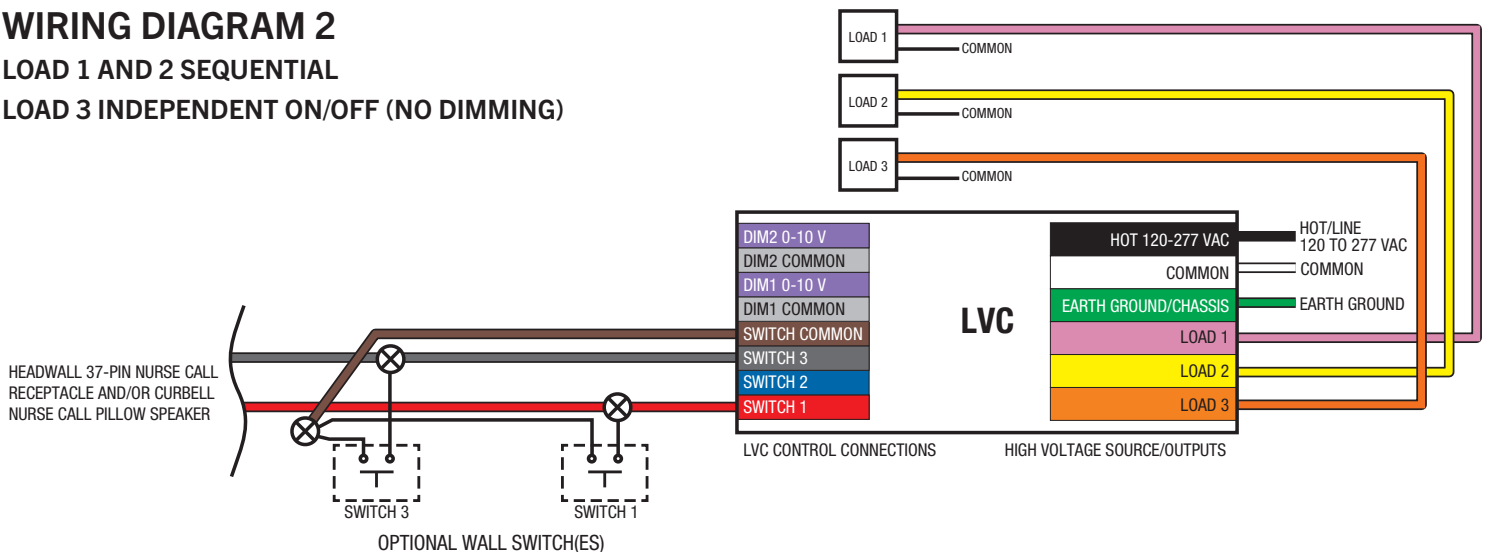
WIRING DIAGRAM 2
LOAD 1 AND 2 SEQUENTIAL
LOAD 3 INDEPENDENT ON/OFF (NO DIMMING)

LOAD 1
COMMON
LOAD 2
COMMON
LOAD 3
COMMON

DIM2 0-10 V
DIM2 COMMON
DIM1 0-10 V
DIM1 COMMON
SWITCH COMMON
SWITCH 3
SWITCH 2
SWITCH 1

LVC

HOT 120-277 VAC
COMMON
EARTH GROUND/CHASSIS
LOAD 1
LOAD 2
LOAD 3

HOT/LINE
120 TO 277 VAC
COMMON
EARTH GROUND

HEADWALL 37-PIN NURSE CALL RECEPTACLE AND/OR CURBELL NURSE CALL PILLOW SPEAKER

LVC CONTROL CONNECTIONS
HIGH VOLTAGE SOURCE/OUTPUTS

SWITCH 3
SWITCH 1
OPTIONAL WALL SWITCH(ES)